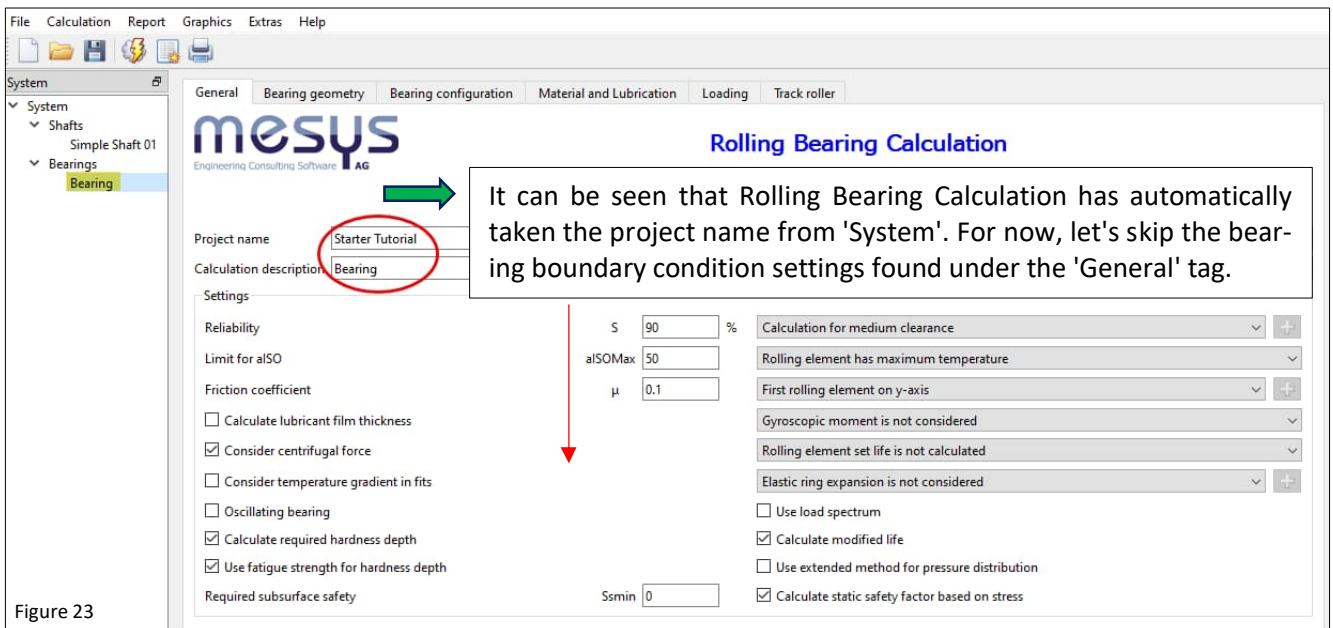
File Calculation Report Graphics Extras Help

System
System
Shafts
Simple Shaft 01
Bearings
Bearing

General | Bearing geometry | Bearing configuration | Material and Lubrication | Loading | Track roller

mesys
Engineering Consulting Software AG

Rolling Bearing Calculation

It can be seen that Rolling Bearing Calculation has automatically taken the project name from 'System'. For now, let's skip the bearing boundary condition settings found under the 'General' tag.

Project name Starter Tutorial
Calculation description Bearing

Settings
Reliability S 90 %
Limit for aISO aISOMax 50
Friction coefficient μ 0.1
Calculate lubricant film thickness
Consider centrifugal force
Consider temperature gradient in fits
Oscillating bearing
Calculate required hardness depth
Use fatigue strength for hardness depth
Required subsurface safety Ssmin 0

Calculation for medium clearance
Rolling element has maximum temperature
First rolling element on y-axis
Gyroscopic moment is not considered
Rolling element set life is not calculated
Elastic ring expansion is not considered
Use load spectrum
Calculate modified life
Use extended method for pressure distribution
Calculate static safety factor based on stress

Figure 23